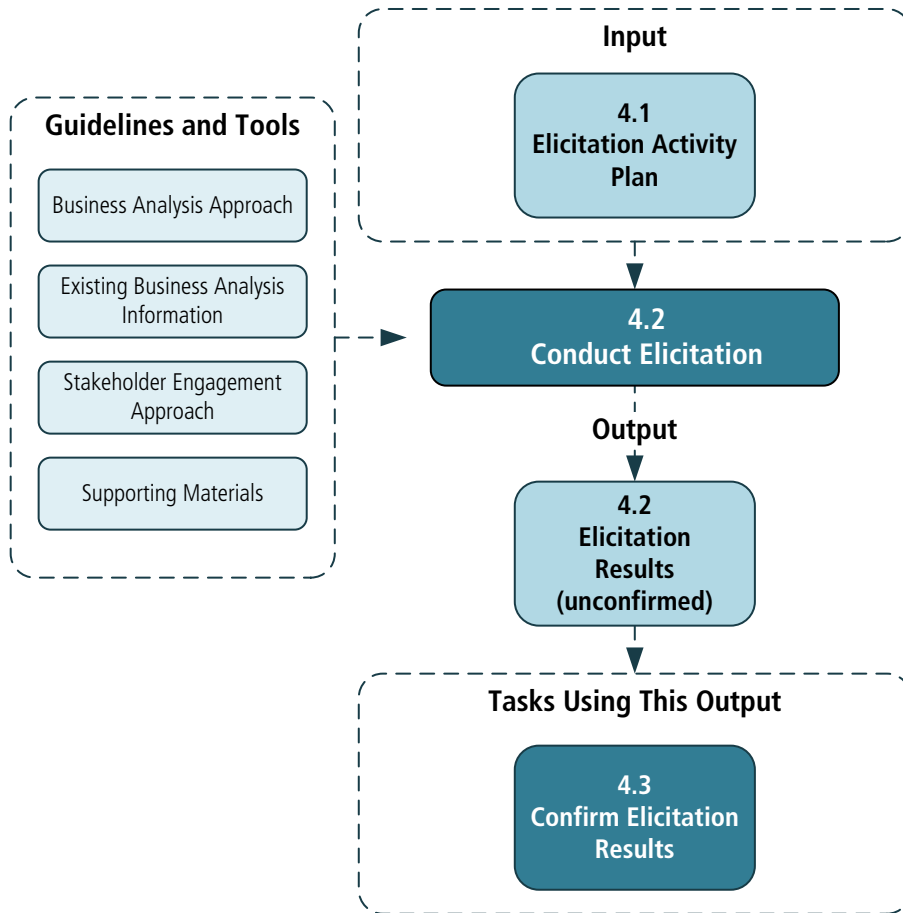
Input

4.1
Elicitation Activity Plan

Guidelines and Tools

Business Analysis Approach

Existing Business Analysis Information

Stakeholder Engagement Approach

Supporting Materials

4.2
Conduct Elicitation

Output

4.2
Elicitation Results (unconfirmed)

Tasks Using This Output

4.3
Confirm Elicitation Results